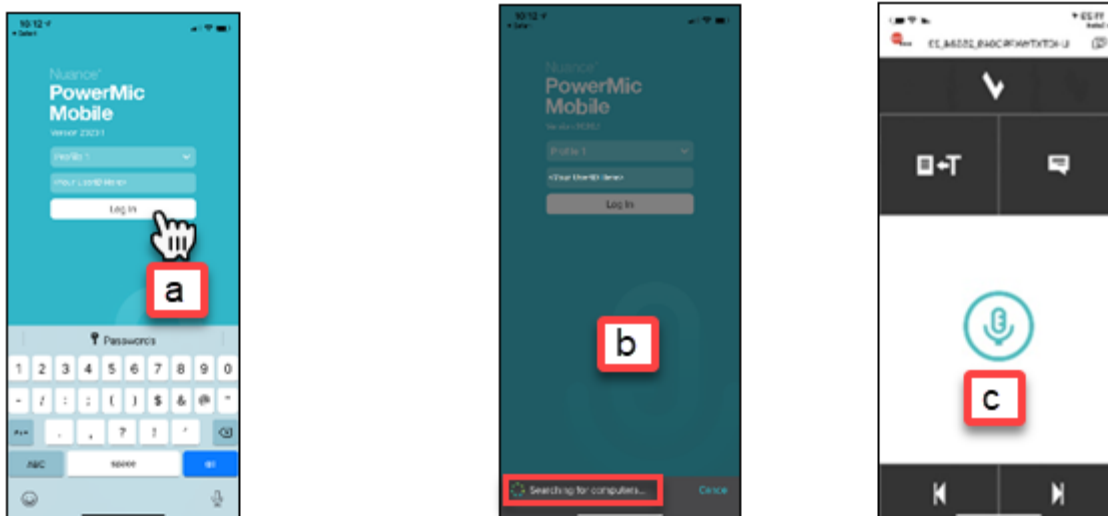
10:12
Nuance®
PowerMic Mobile
Version 2023.1
Profile 1
Your UserID here
Log In
a
Passwords
1 2 3 4 5 6 7 8 9 0
- / : ; ( ) $ & @ "
#+= . , ? ! ' ⌫
ABC space go

10:12
Nuance®
PowerMic Mobile
Version 2023.1
Profile 1
<Your UserID here>
Log In
b
Searching for computers...
Cancel

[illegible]
c